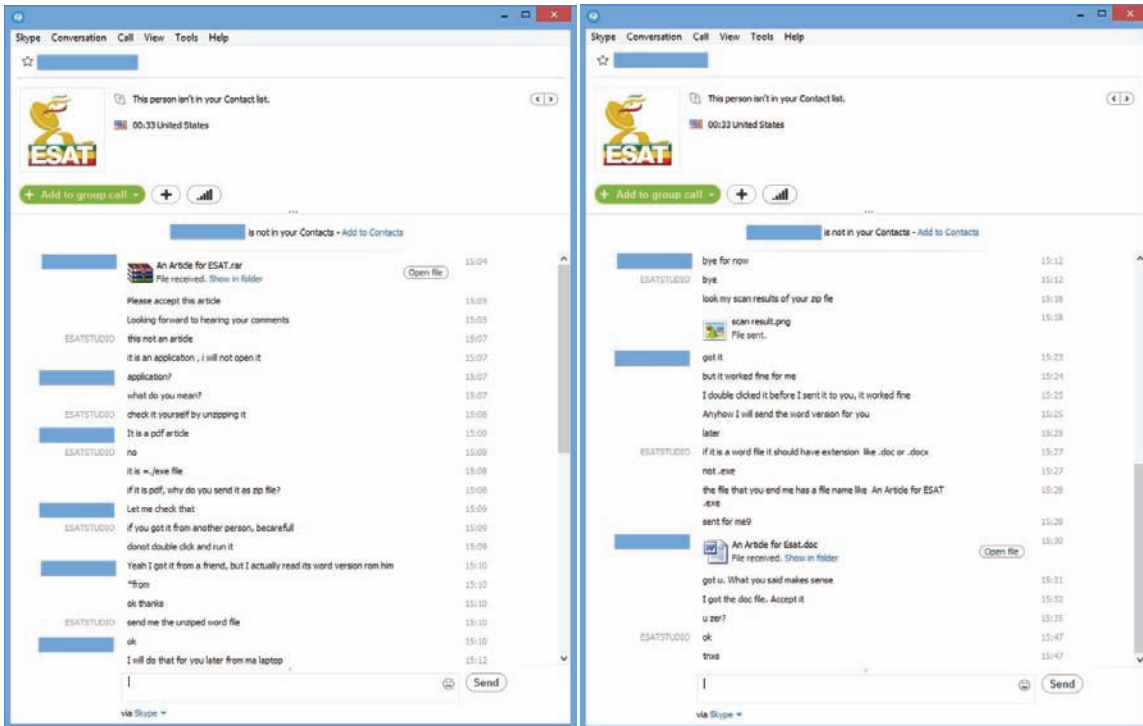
Skype Conversation Call View Tools Help

This person isn't in your Contact list.

00:33 United States

ESAT

+ Add to group call

is not in your Contacts - Add to Contacts

An Article for ESAT.rar
File received. Show in folder
Open file
15:04

Please accept this article 15:05
Looking forward to hearing your comments 15:05
ESATSTUDIO this not an article 15:07
it is an application , i will not open it 15:07
application? 15:07
what do you mean? 15:07
ESATSTUDIO check it yourself by unzipping it 15:08
It is a pdf article 15:08
ESATSTUDIO no 15:08
it is =./exe file 15:08
if it is pdf, why do you send it as zip file? 15:08
Let me check that 15:09
ESATSTUDIO if you got it from another person, becarefull 15:09
donot double click and run it 15:09
Yeah I got it from a friend, but I actually read its word version rom him 15:10
\*from 15:10
ok thanks 15:10
ESATSTUDIO send me the unziped word file 15:10
ok 15:10
I will do that for you later from ma laptop 15:12

Send

via Skype

Skype Conversation Call View Tools Help

This person isn't in your Contact list.

00:33 United States

ESAT

+ Add to group call

is not in your Contacts - Add to Contacts

bye for now 15:12
ESATSTUDIO bye 15:12
look my scan results of your zip file 15:18
scan result.png
File sent.
15:18
got it 15:23
but it worked fine for me 15:24
I double clicked it before I sent it to you, it worked fine 15:25
Anyhow I will send the word version for you 15:25
later 15:25
ESATSTUDIO if it is a word file it should have extension like .doc or .docx 15:27
not .exe 15:27
the file that you end me has a file name like An Article for ESAT .exe 15:28
sent for me9 15:28
An Artide for Esat.doc
File received. Show in folder
Open file
15:30
got u. What you said makes sense 15:31
I got the doc file. Accept it 15:32
u zer? 15:35
ESATSTUDIO ok 15:47
tnxs 15:47

Send

via Skype